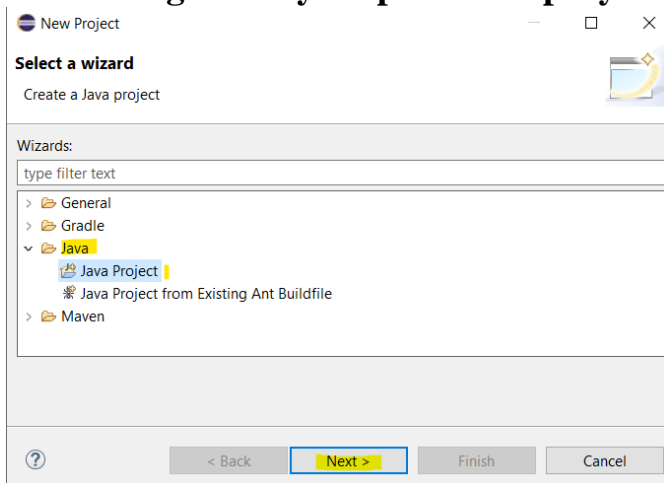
New Project

Select a wizard

Create a Java project

Wizards:

type filter text

General

Gradle

Java

Java Project

Java Project from Existing Ant Buildfile

Maven

?

< Back

Next >

Finish

Cancel